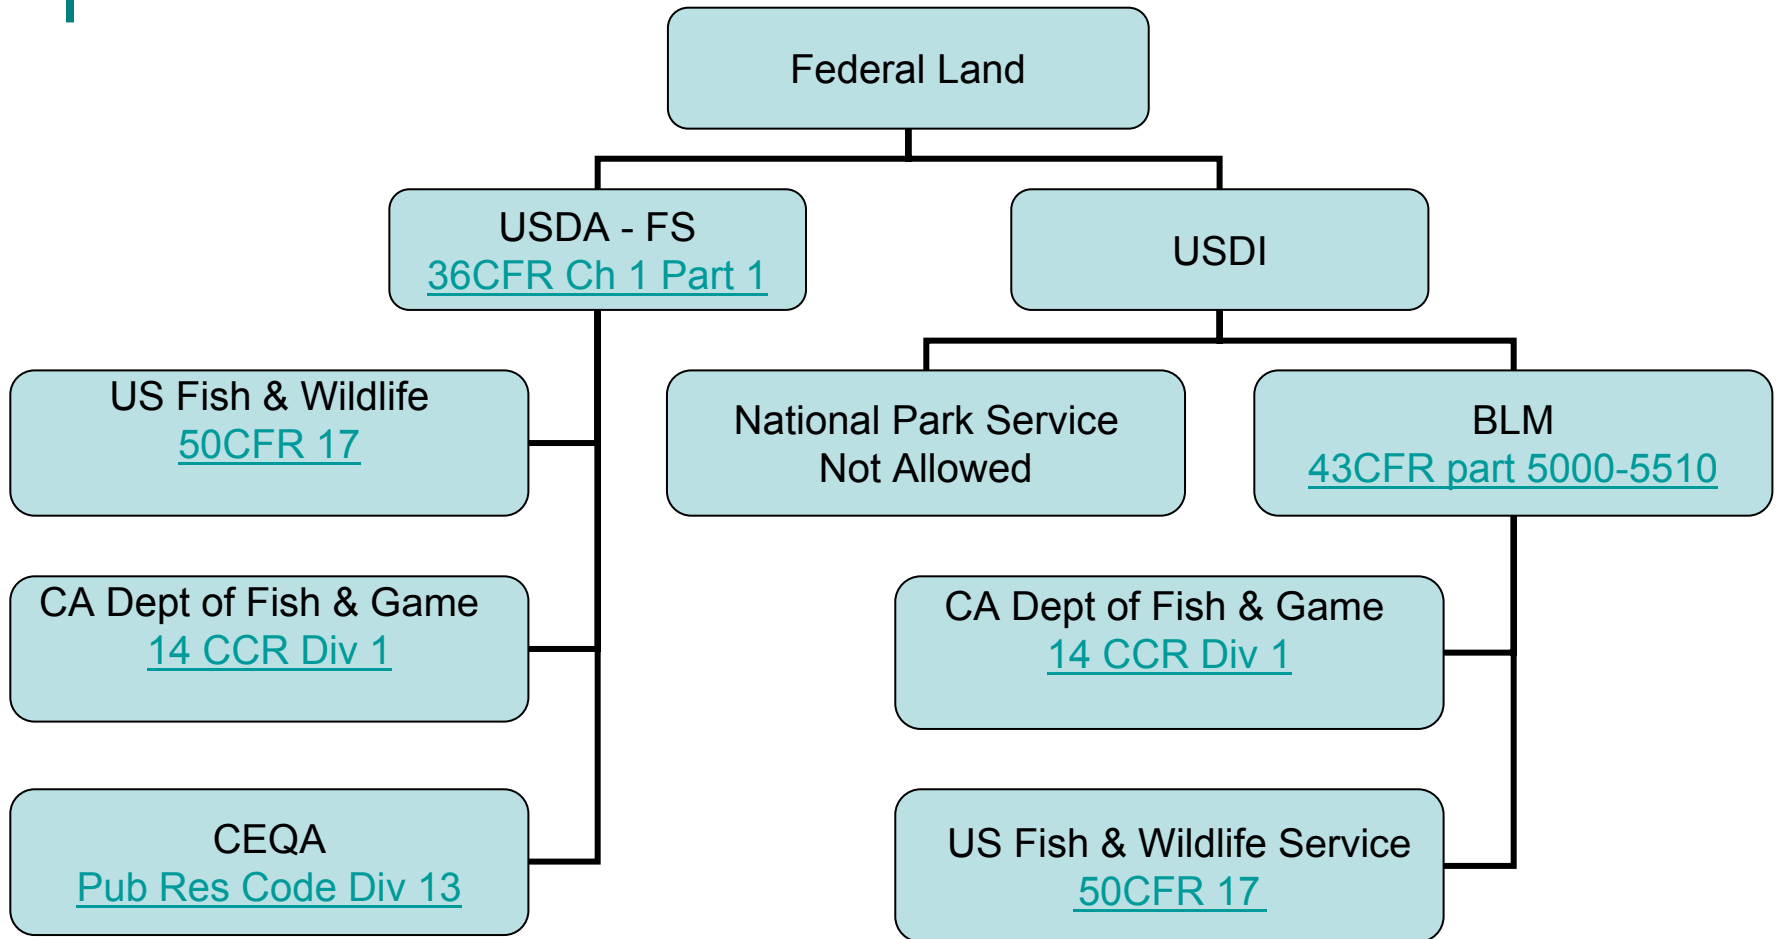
Federal Land

USDA - FS
36CFR Ch 1 Part 1

USDI

US Fish & Wildlife
50CFR 17

CA Dept of Fish & Game
14 CCR Div 1

CEQA
Pub Res Code Div 13

National Park Service
Not Allowed

BLM
43CFR part 5000-5510

CA Dept of Fish & Game
14 CCR Div 1

US Fish & Wildlife Service
50CFR 17